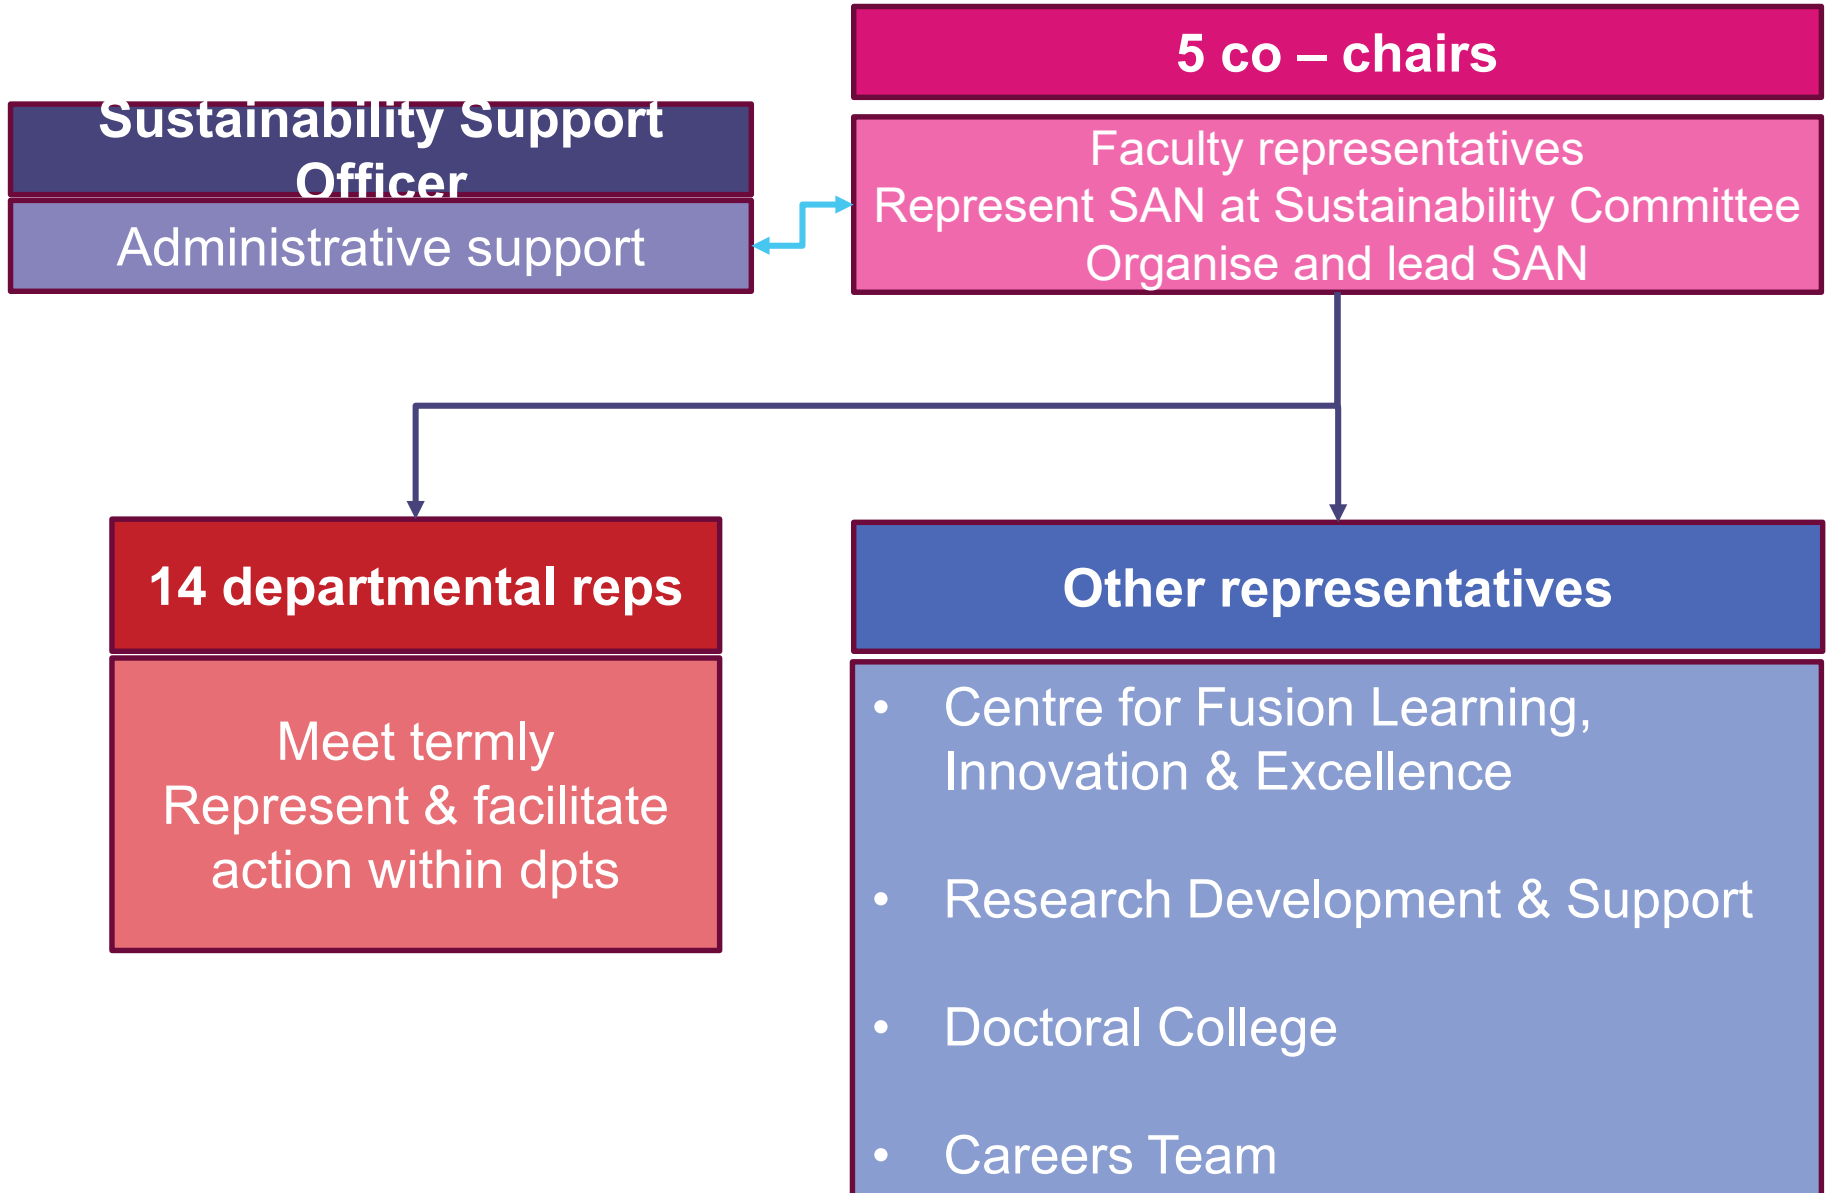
Sustainability Support Officer

Administrative support

5 co – chairs

Faculty representatives
Represent SAN at Sustainability Committee
Organise and lead SAN

14 departmental reps

Meet termly
Represent & facilitate action within dpts

Other representatives

- Centre for Fusion Learning, Innovation & Excellence
- Research Development & Support
- Doctoral College
- Careers Team